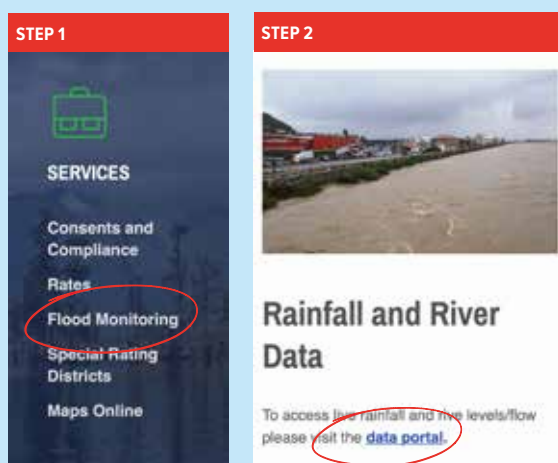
STEP 1

SERVICES

Consents and Compliance

Rates

Flood Monitoring

Special Rating Districts

Maps Online

STEP 2

Rainfall and River Data

To access live rainfall and river levels/flow please visit the data portal.